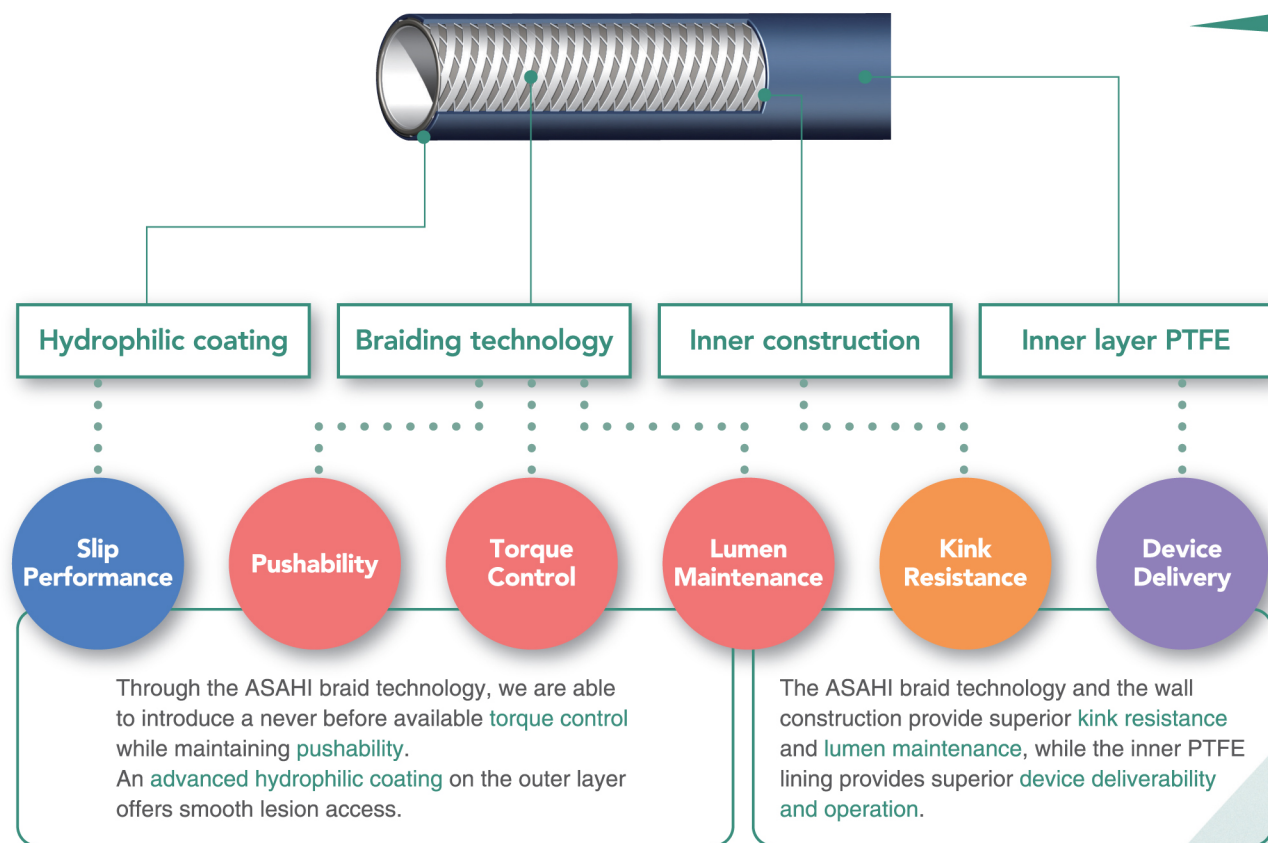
Hydrophilic coating

Braiding technology

Inner construction

Inner layer PTFE

Slip Performance

Pushability

Torque Control

Lumen Maintenance

Kink Resistance

Device Delivery

Through the ASAHI braid technology, we are able to introduce a never before available torque control while maintaining pushability.
An advanced hydrophilic coating on the outer layer offers smooth lesion access.

The ASAHI braid technology and the wall construction provide superior kink resistance and lumen maintenance, while the inner PTFE lining provides superior device deliverability and operation.